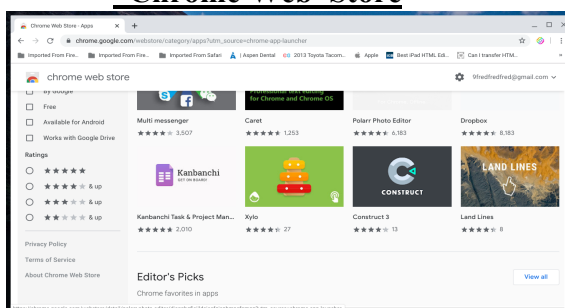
Chrome Web Store

Chrome Web Store - Apps
chrome.google.com/webstore/category/apps?utm_source=chrome-app-launcher
Imported From Fire... Imported From Fire... Imported From Safari Aspen Dental 2013 Toyota Tacom... Apple Best iPad HTML Edi... Can I transfer HTM...

chrome web store
9fredfredfred@gmail.com

By Google
Free
Available for Android
Works with Google Drive

Ratings
★★★★★
★★★★ & up
★★★ & up
★★ & up

Privacy Policy
Terms of Service
About Chrome Web Store

Professional Text Editing for Chrome and Chrome OS

Multi messenger ★★★★ 3,507
Caret ★★★★★ 1,253
Polarr Photo Editor ★★★★★ 6,183
Dropbox ★★★★ 8,183

Kanbanchi GET ON BOARD!
CONSTRUCT
LAND LINES

Kanbanchi Task & Project Man... ★★★★★ 2,010
Xylo ★★★★★ 27
Construct 3 ★★★★ 13
Land Lines ★★★★★ 8

Editor's Picks
Chrome favorites in apps
View all